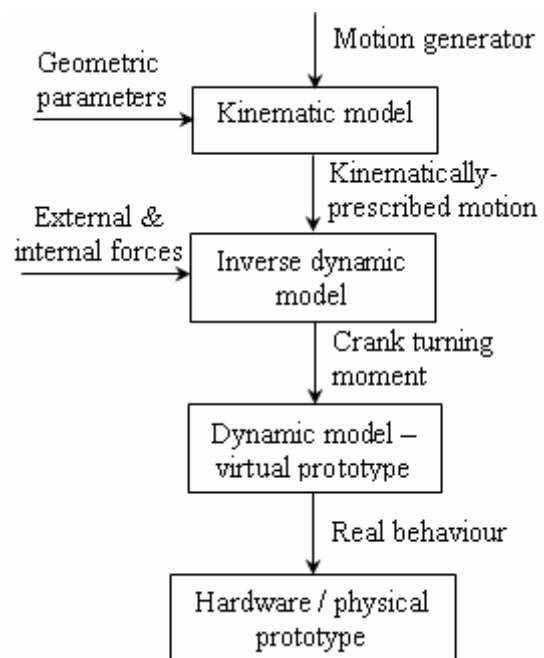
Motion generator

Geometric parameters

Kinematic model

Kinematically-prescribed motion

External & internal forces

Inverse dynamic model

Crank turning moment

Dynamic model – virtual prototype

Real behaviour

Hardware / physical prototype